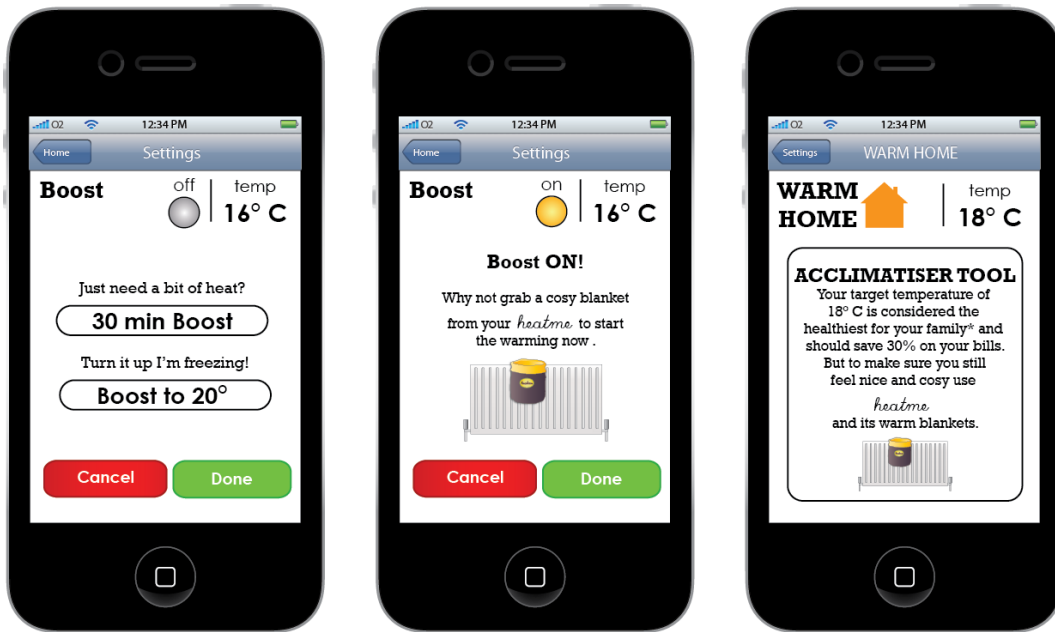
O2 12:34 PM

Home Settings

Boost off temp 16° C

Just need a bit of heat?

30 min Boost

Turn it up I'm freezing!

Boost to 20°

Cancel Done

O2 12:34 PM

Home Settings

Boost on temp 16° C

Boost ON!

Why not grab a cosy blanket from your heatme to start the warming now .

Cancel Done

O2 12:34 PM

Settings WARM HOME

WARM HOME temp 18° C

ACCLIMATISER TOOL

Your target temperature of 18° C is considered the healthiest for your family* and should save 30% on your bills. But to make sure you still feel nice and cosy use heatme and its warm blankets.